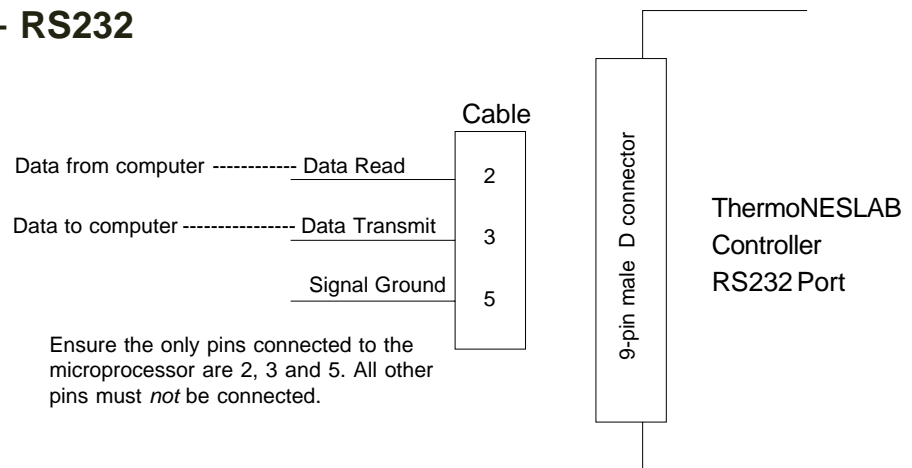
- RS232

Cable

Data from computer ------------ Data Read

2

Data to computer ---------------- Data Transmit

3

Signal Ground

5

9-pin male D connector

ThermoNESLAB
Controller
RS232 Port

Ensure the only pins connected to the microprocessor are 2, 3 and 5. All other pins must *not* be connected.